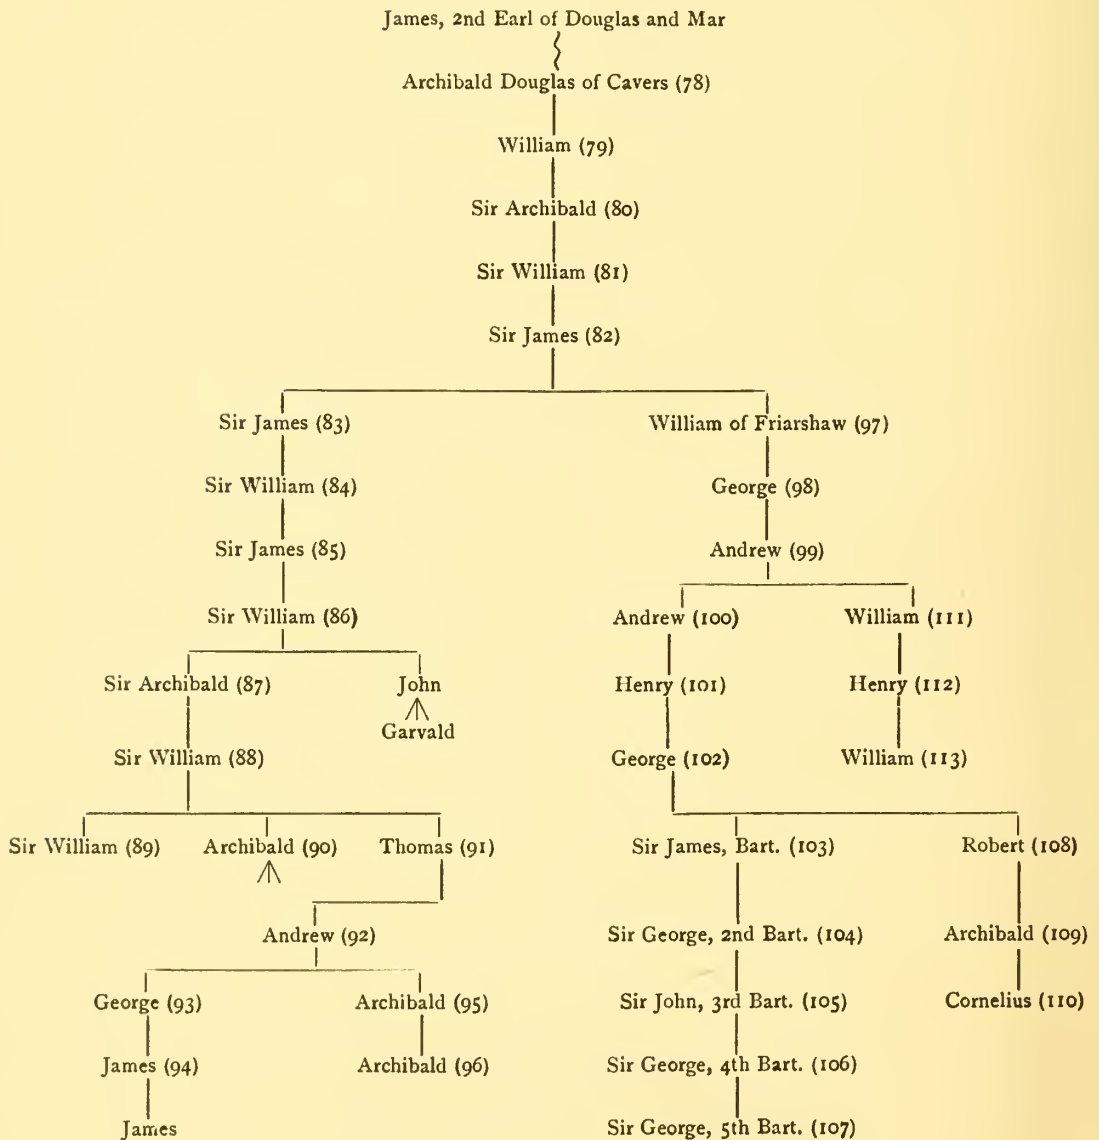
James, 2nd Earl of Douglas and Mar

Archibald Douglas of Cavers (78)

William (79)

Sir Archibald (80)

Sir William (81)

Sir James (82)

Sir James (83)

Sir William (84)

Sir James (85)

Sir William (86)

Sir Archibald (87)

Sir William (88)

Sir William (89)

Archibald (90)

Thomas (91)

Andrew (92)

George (93)

James (94)

James

Archibald (95)

Archibald (96)

John

Garvald

William of Friarshaw (97)

George (98)

Andrew (99)

Andrew (100)

Henry (101)

George (102)

Sir James, Bart. (103)

Sir George, 2nd Bart. (104)

Sir John, 3rd Bart. (105)

Sir George, 4th Bart. (106)

Sir George, 5th Bart. (107)

Robert (108)

Archibald (109)

Cornelius (110)

William (111)

Henry (112)

William (113)